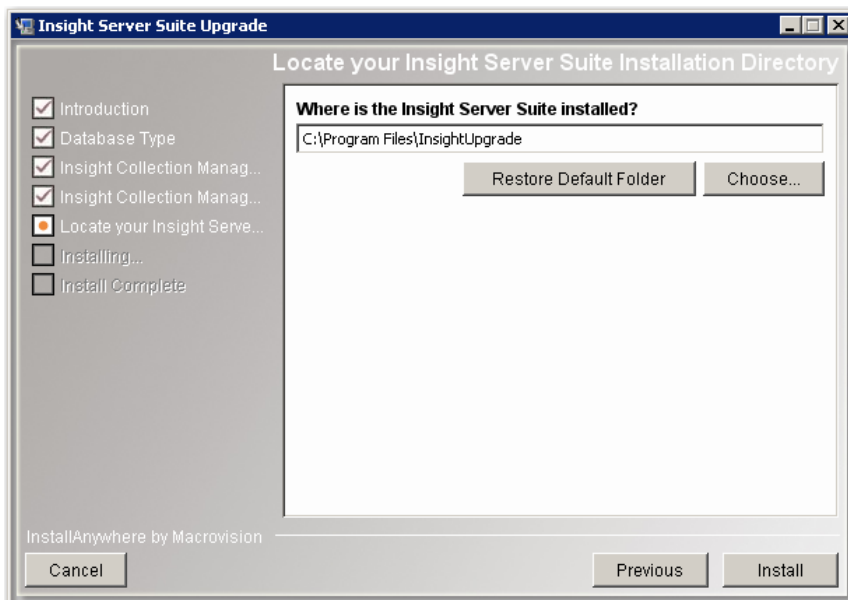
Insight Server Suite Upgrade

Locate your Insight Server Suite Installation Directory

Introduction
Database Type
Insight Collection Manag...
Insight Collection Manag...
Locate your Insight Serve...
Installing...
Install Complete

Where is the Insight Server Suite installed?

C:\Program Files\InsightUpgrade

Restore Default Folder

Choose...

InstallAnywhere by Macrovision

Cancel

Previous

Install